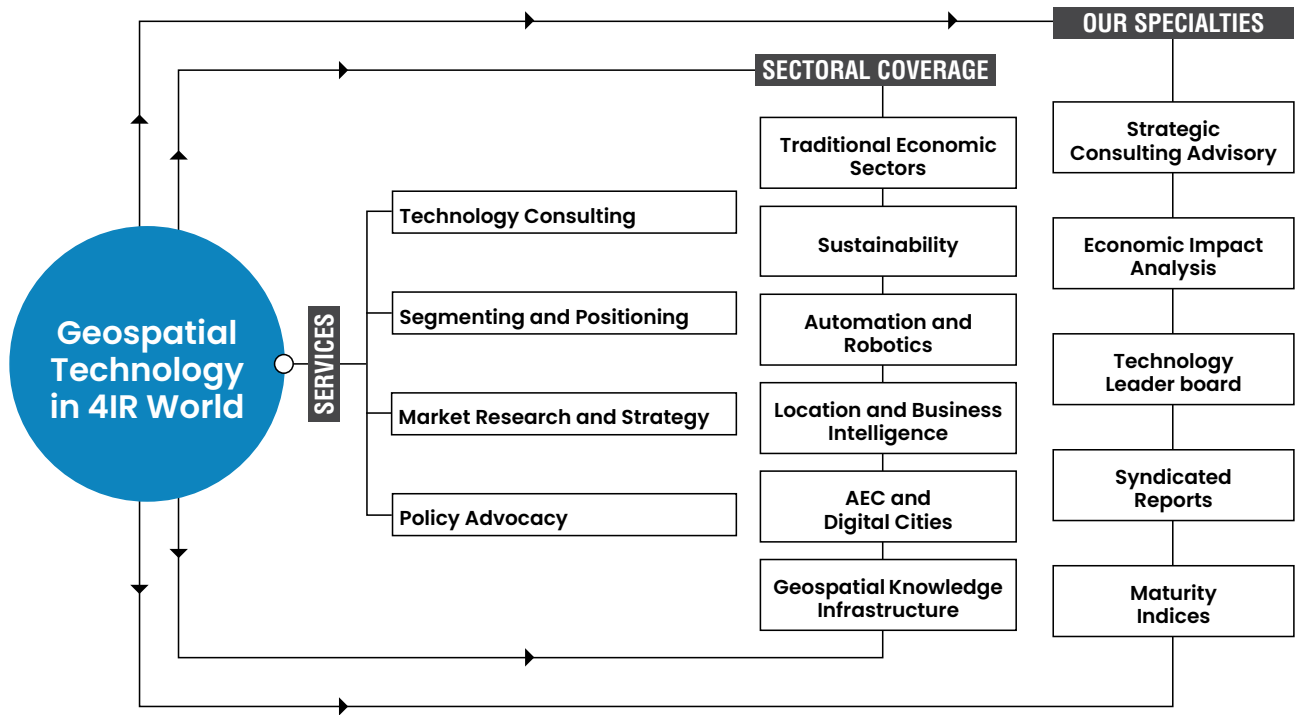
Geospatial Technology in 4IR World

SERVICES

Technology Consulting

Segmenting and Positioning

Market Research and Strategy

Policy Advocacy

SECTORAL COVERAGE

Traditional Economic Sectors

Sustainability

Automation and Robotics

Location and Business Intelligence

AEC and Digital Cities

Geospatial Knowledge Infrastructure

OUR SPECIALTIES

Strategic Consulting Advisory

Economic Impact Analysis

Technology Leader board

Syndicated Reports

Maturity Indices